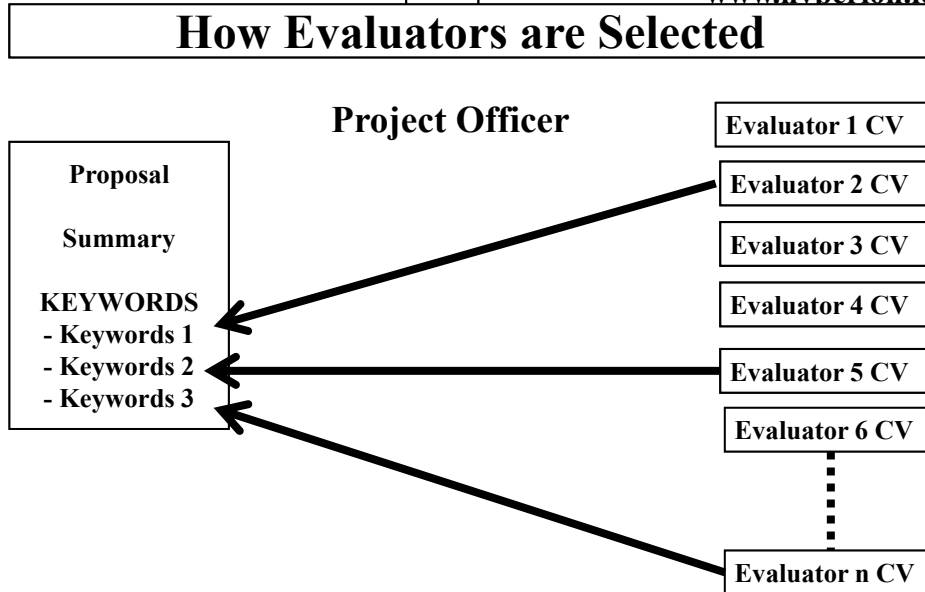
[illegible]

How Evaluators are Selected

Project Officer

Proposal

Summary

KEYWORDS
- Keywords 1
- Keywords 2
- Keywords 3

Evaluator 1 CV

Evaluator 2 CV

Evaluator 3 CV

Evaluator 4 CV

Evaluator 5 CV

Evaluator 6 CV

Evaluator n CV